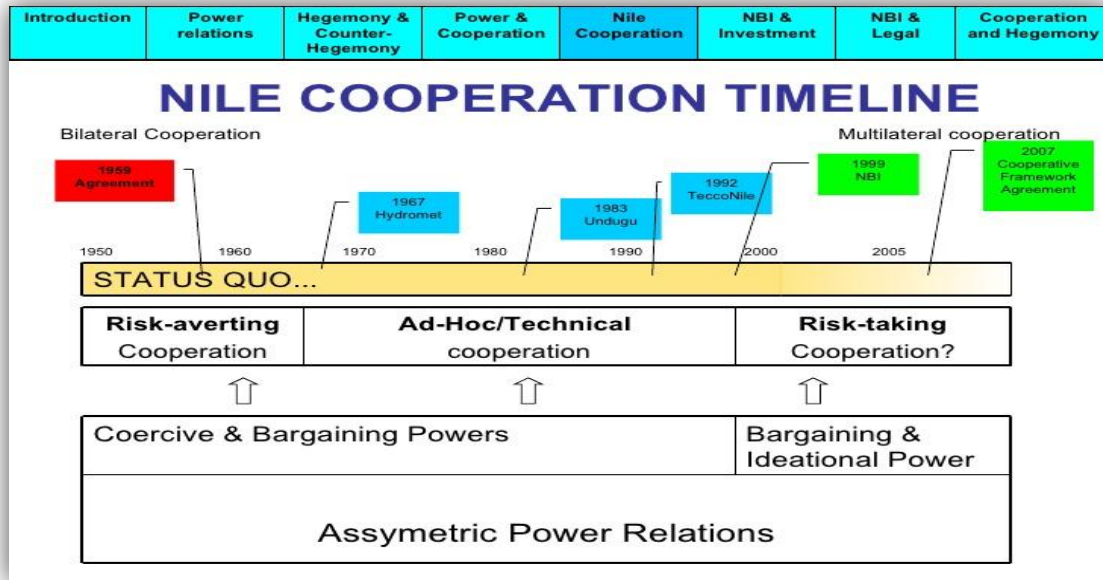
Introduction | Power relations | Hegemony & Counter-Hegemony | Power & Cooperation | Nile Cooperation | NBI & Investment | NBI & Legal | Cooperation and Hegemony

NILE COOPERATION TIMELINE

Bilateral Cooperation

Multilateral cooperation

1959 Agreement

1967 Hydromet

1983 Undugu

1992 TeccoNile

1999 NBI

2007 Cooperative Framework Agreement

1950 1960 1970 1980 1990 2000 2005

STATUS QUO...

| Risk-averting Cooperation | Ad-Hoc/Technical cooperation | Risk-taking Cooperation? |
|---|---|---|

Coercive & Bargaining Powers

Bargaining & Ideational Power

Assymetric Power Relations